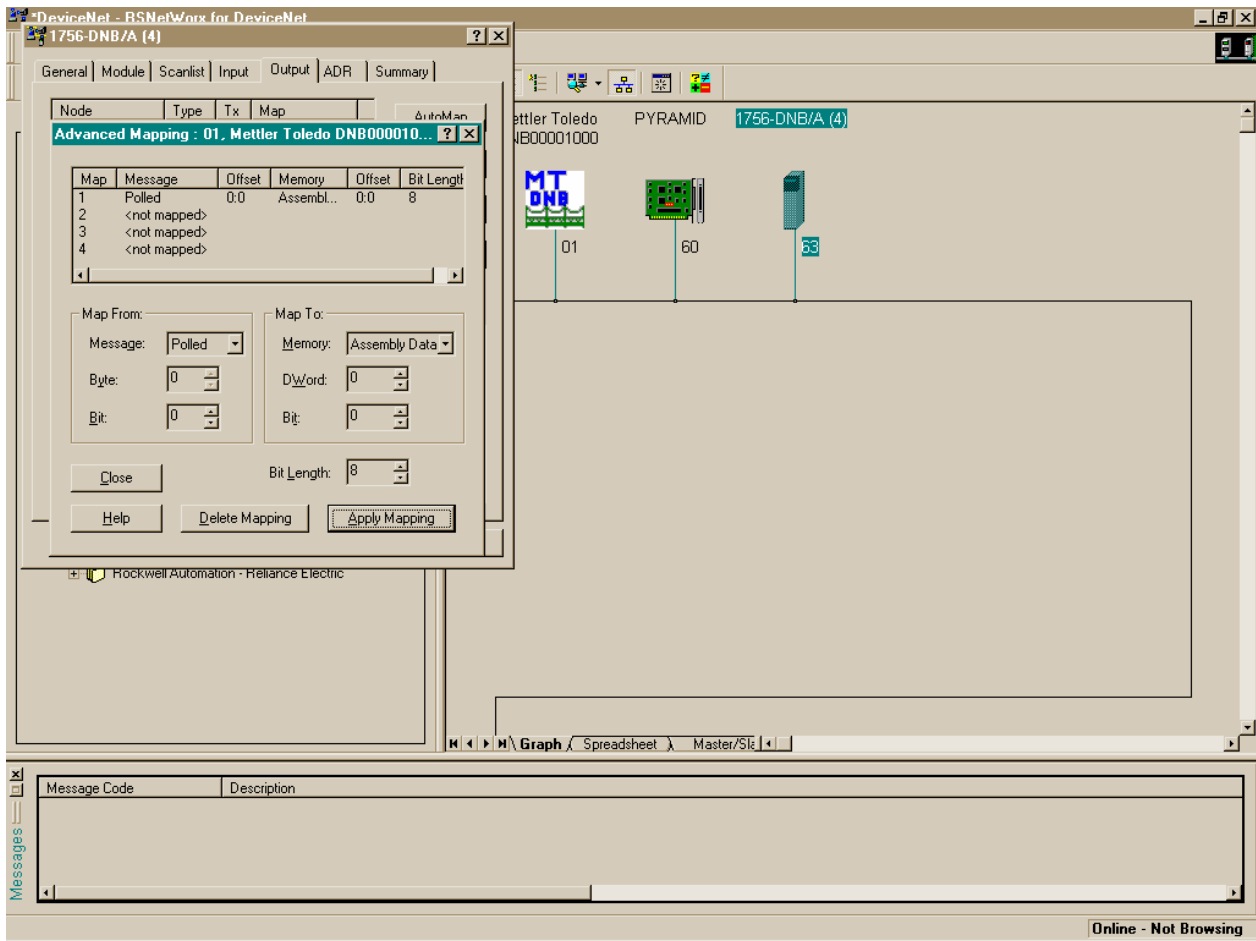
*DeviceNet - RSNetWorx for DeviceNet

1756-DNB/A (4)

General | Module | Scanlist | Input | Output | ADR | Summary

Node | Type | Tx | Map

AutoMap

Advanced Mapping : 01, Mettler Toledo DNB000010...

| Map | Message | Offset | Memory | Offset | Bit Length |
|---|---|---|---|---|---|
| 1 | Polled | 0:0 | Assembl... | 0:0 | 8 |
| 2 | <not mapped> | | | | |
| 3 | <not mapped> | | | | |
| 4 | <not mapped> | | | | |

Map From:
Message: Polled
Byte: 0
Bit: 0

Map To:
Memory: Assembly Data
DWord: 0
Bit: 0

Close

Bit Length: 8

Help

Delete Mapping

Apply Mapping

Rockwell Automation - Reliance Electric

ettler Toledo
NB00001000

PYRAMID

1756-DNB/A (4)

MT
DNB

01

60

63

Graph | Spreadsheet | Master/Sl

Message Code | Description

Messages

Online - Not Browsing